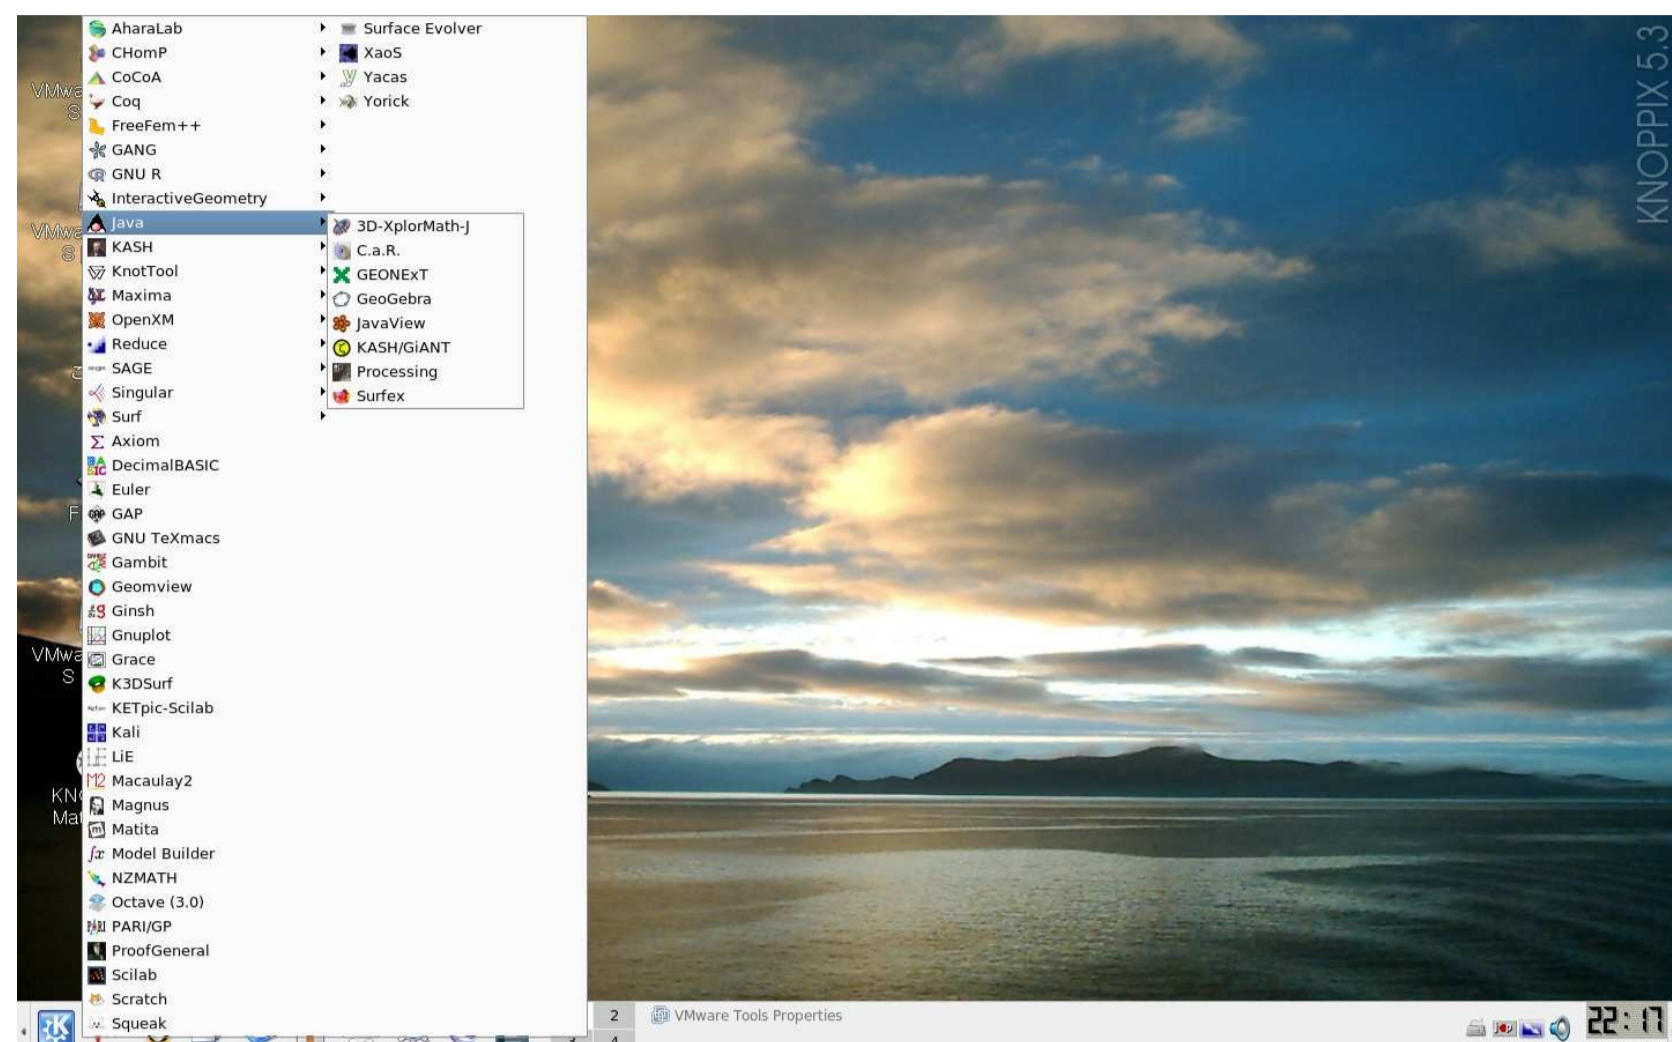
AharaLab
CHomP
CoCoA
Coq
FreeFem++
GANG
GNU R
InteractiveGeometry
Java
KASH
KnotTool
Maxima
OpenXM
Reduce
SAGE
Singular
Surf
Axiom
DecimalBASIC
Euler
GAP
GNU TeXmacs
Gambit
Geomview
Ginsh
Gnuplot
Grace
K3DSurf
KETpic-Scilab
Kali
LiE
Macaulay2
Magnus
Matita
Model Builder
NZMATH
Octave (3.0)
PARI/GP
ProofGeneral
Scilab
Scratch
Squeak

Surface Evolver
XaoS
Yacas
Yorick

3D-XplorMath-J
C.a.R.
GEONExT
GeoGebra
JavaView
KASH/GiANT
Processing
Surfex

KNOPPIX 5.3

VMwa
S
VMwa
S
VMwa
S
KN
Ma
F

2
4
VMware Tools Properties
22:17